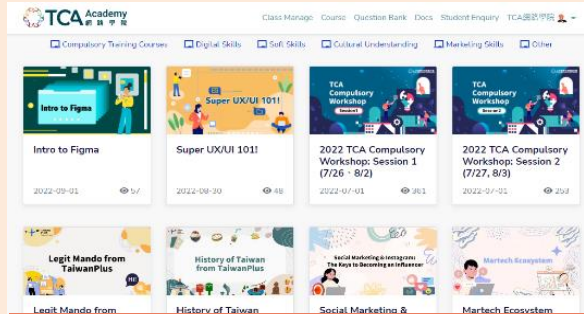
TCA Academy 創新學院

Class Manage Course Question Bank Docs Student Enquiry TCA國際學院

Compulsory Training Courses Digital Skills Soft Skills Cultural Understanding Marketing Skills Other

Intro to Figma

Intro to Figma

2022-09-01 57

Super UX/UI 101!

Super UX/UI 101!

2022-08-30 48

TCA Compulsory Workshop Session 1

2022 TCA Compulsory Workshop: Session 1 (7/26 · 8/2)

2022-07-01 361

TCA Compulsory Workshop Session 2

2022 TCA Compulsory Workshop: Session 2 (7/27, 8/3)

2022-07-01 293

Legit Mando from TaiwanPlus

Legit Mando from

History of Taiwan from TaiwanPlus

History of Taiwan

Social Marketing & Instagram: The Keys to Becoming an Influencer

Social Marketing &

Martech Ecosystem

Martech Ecosystem